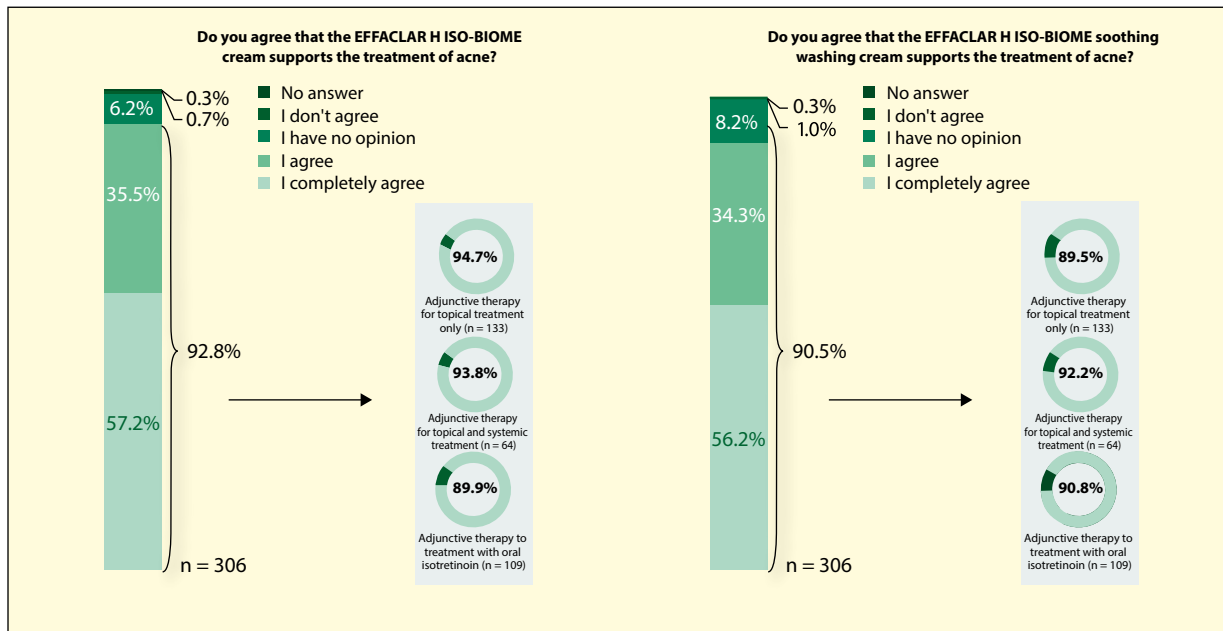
Do you agree that the EFFACLAR H ISO-BIOME cream supports the treatment of acne?

6.2%
0.3%
0.7%
No answer
I don't agree
I have no opinion
I agree
I completely agree
35.5%
92.8%
57.2%
n = 306

94.7%
Adjunctive therapy for topical treatment only (n = 133)
93.8%
Adjunctive therapy for topical and systemic treatment (n = 64)
89.9%
Adjunctive therapy to treatment with oral isotretinoin (n = 109)

Do you agree that the EFFACLAR H ISO-BIOME soothing washing cream supports the treatment of acne?

8.2%
0.3%
1.0%
No answer
I don't agree
I have no opinion
I agree
I completely agree
34.3%
90.5%
56.2%
n = 306

89.5%
Adjunctive therapy for topical treatment only (n = 133)
92.2%
Adjunctive therapy for topical and systemic treatment (n = 64)
90.8%
Adjunctive therapy to treatment with oral isotretinoin (n = 109)